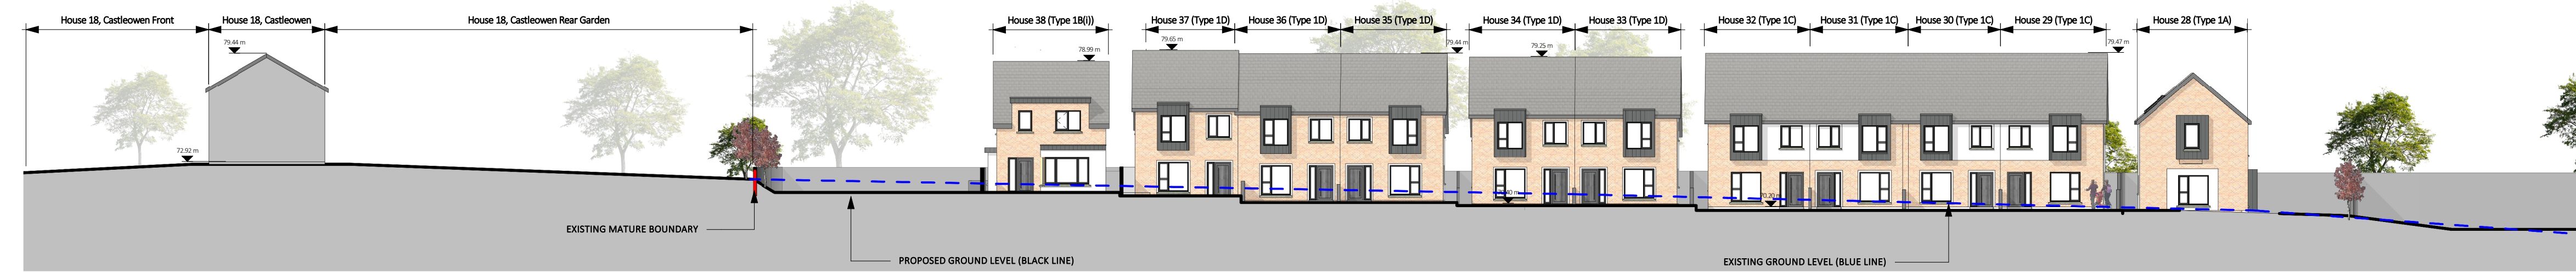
House 18, Castleowen Front
House 18, Castleowen
House 18, Castleowen Rear Garden
House 38 (Type 1B(i))
House 37 (Type 1D)
House 36 (Type 1D)
House 35 (Type 1D)
House 34 (Type 1D)
House 33 (Type 1D)
House 32 (Type 1C)
House 31 (Type 1C)
House 30 (Type 1C)
House 29 (Type 1C)
House 28 (Type 1A)

79.44 m
78.99 m
79.65 m
79.44 m
79.25 m
79.47 m
72.92 m
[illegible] m
70.20 m

EXISTING MATURE BOUNDARY
PROPOSED GROUND LEVEL (BLACK LINE)
EXISTING GROUND LEVEL (BLUE LINE)